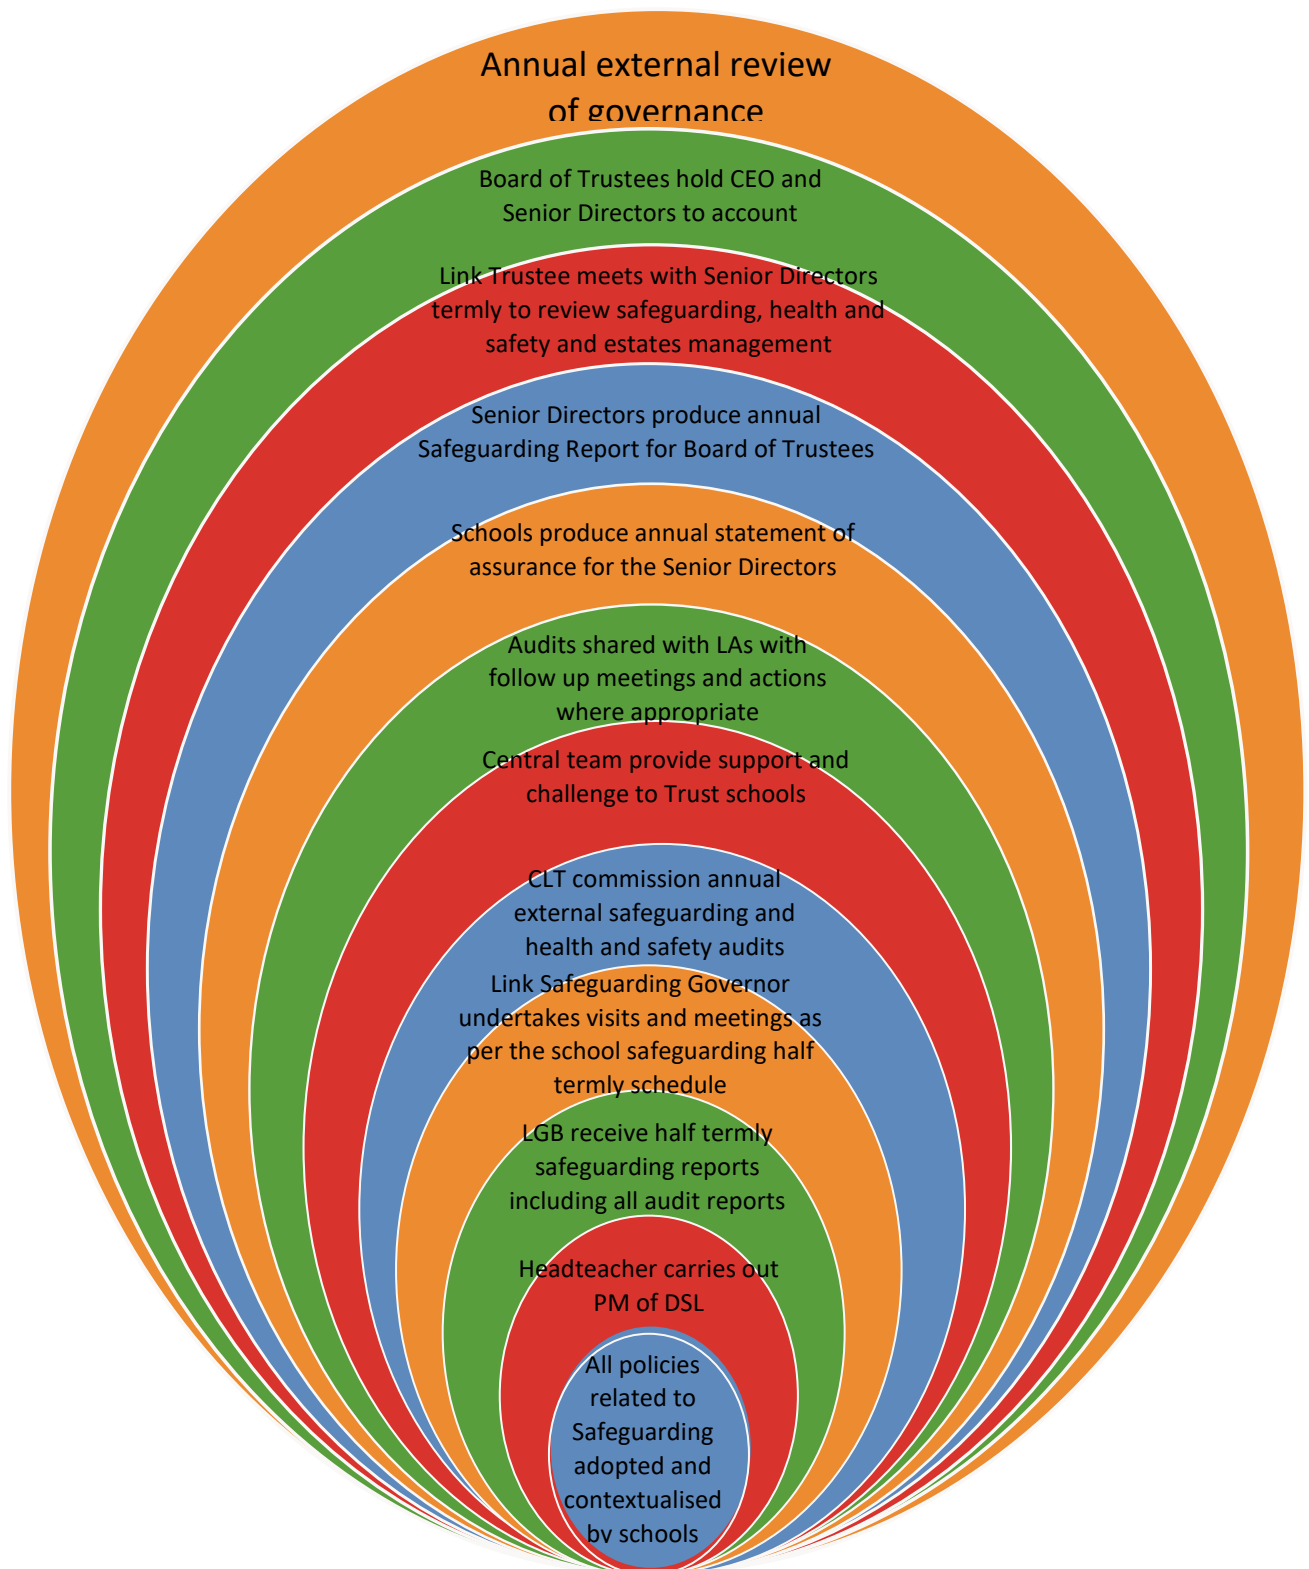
Annual external review of governance

Board of Trustees hold CEO and Senior Directors to account

Link Trustee meets with Senior Directors termly to review safeguarding, health and safety and estates management

Senior Directors produce annual Safeguarding Report for Board of Trustees

Schools produce annual statement of assurance for the Senior Directors

Audits shared with LAs with follow up meetings and actions where appropriate

Central team provide support and challenge to Trust schools

CLT commission annual external safeguarding and health and safety audits

Link Safeguarding Governor undertakes visits and meetings as per the school safeguarding half termly schedule

LGB receive half termly safeguarding reports including all audit reports

Headteacher carries out PM of DSL

All policies related to Safeguarding adopted and contextualised by schools